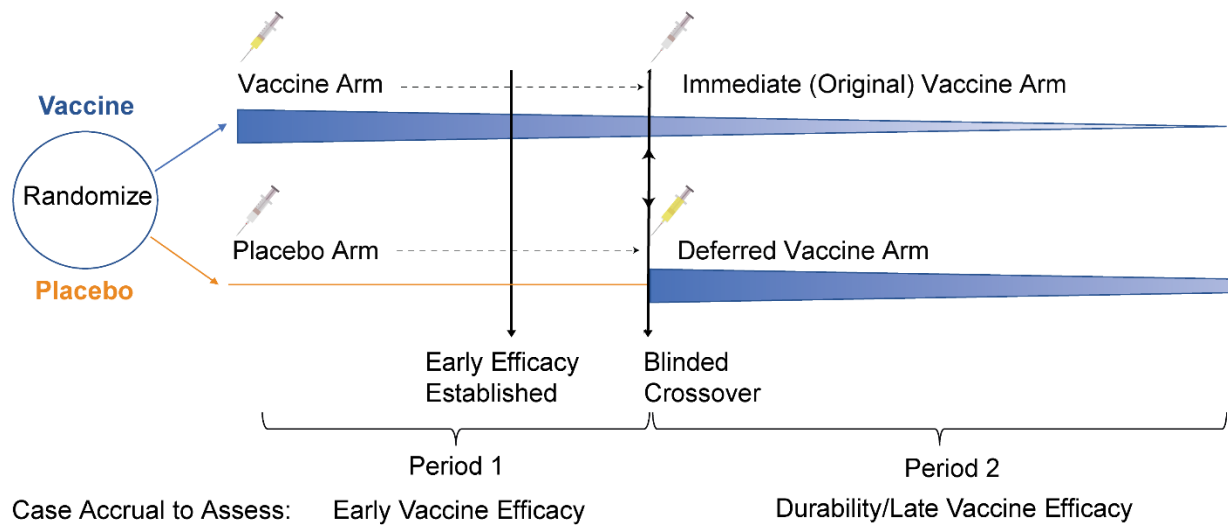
Vaccine

Randomize

Placebo

Vaccine Arm

Immediate (Original) Vaccine Arm

Placebo Arm

Deferred Vaccine Arm

Early Efficacy Established

Blinded Crossover

Period 1

Period 2

Case Accrual to Assess: Early Vaccine Efficacy

Durability/Late Vaccine Efficacy